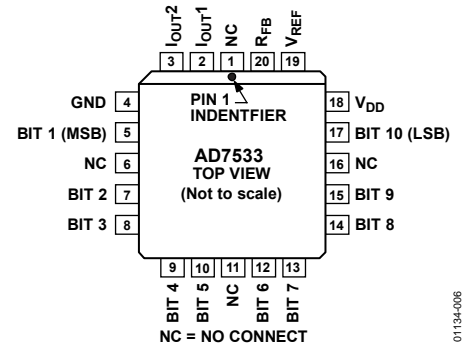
$I_{OUT}2$ 3
$I_{OUT}1$ 2
NC 1
$R_{FB}$ 20
$V_{REF}$ 19

PIN 1 INDENTFIER

GND 4
BIT 1 (MSB) 5
NC 6
BIT 2 7
BIT 3 8

18 $V_{DD}$
17 BIT 10 (LSB)
16 NC
15 BIT 9
14 BIT 8

AD7533
TOP VIEW
(Not to scale)

9 BIT 4
10 BIT 5
11 NC
12 BIT 6
13 BIT 7

NC = NO CONNECT

01134-006